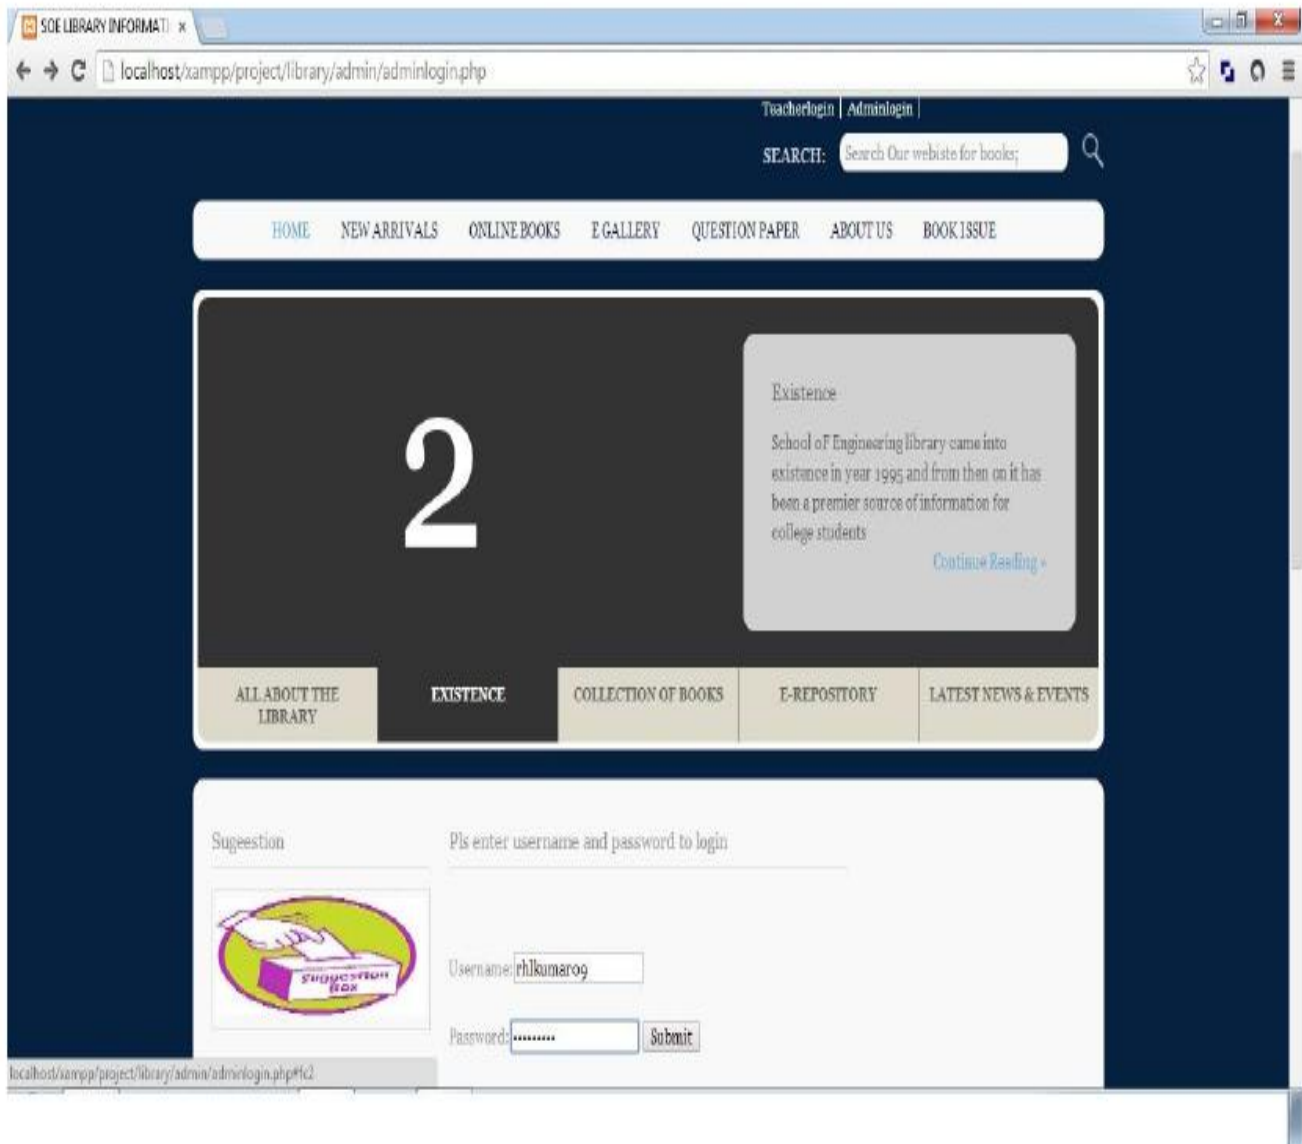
SOE LIBRARY INFORMATI ×

localhost/xampp/project/library/admin/adminlogin.php

Teacherlogin | Adminlogin |

SEARCH: Search Our webiste for books;

HOME NEW ARRIVALS ONLINE BOOKS E GALLERY QUESTION PAPER ABOUT US BOOK ISSUE

2

Existence

School of Engineering library came into existence in year 1995 and from then on it has been a premier source of information for college students

Continue Reading »

ALL ABOUT THE LIBRARY EXISTENCE COLLECTION OF BOOKS E-REPOSITORY LATEST NEWS & EVENTS

Sugeestion

Suggestion Box

Pls enter username and password to login

Username: rhlkumar09

Password: •••••••••• Submit

localhost/xampp/project/library/admin/adminlogin.php#fc2